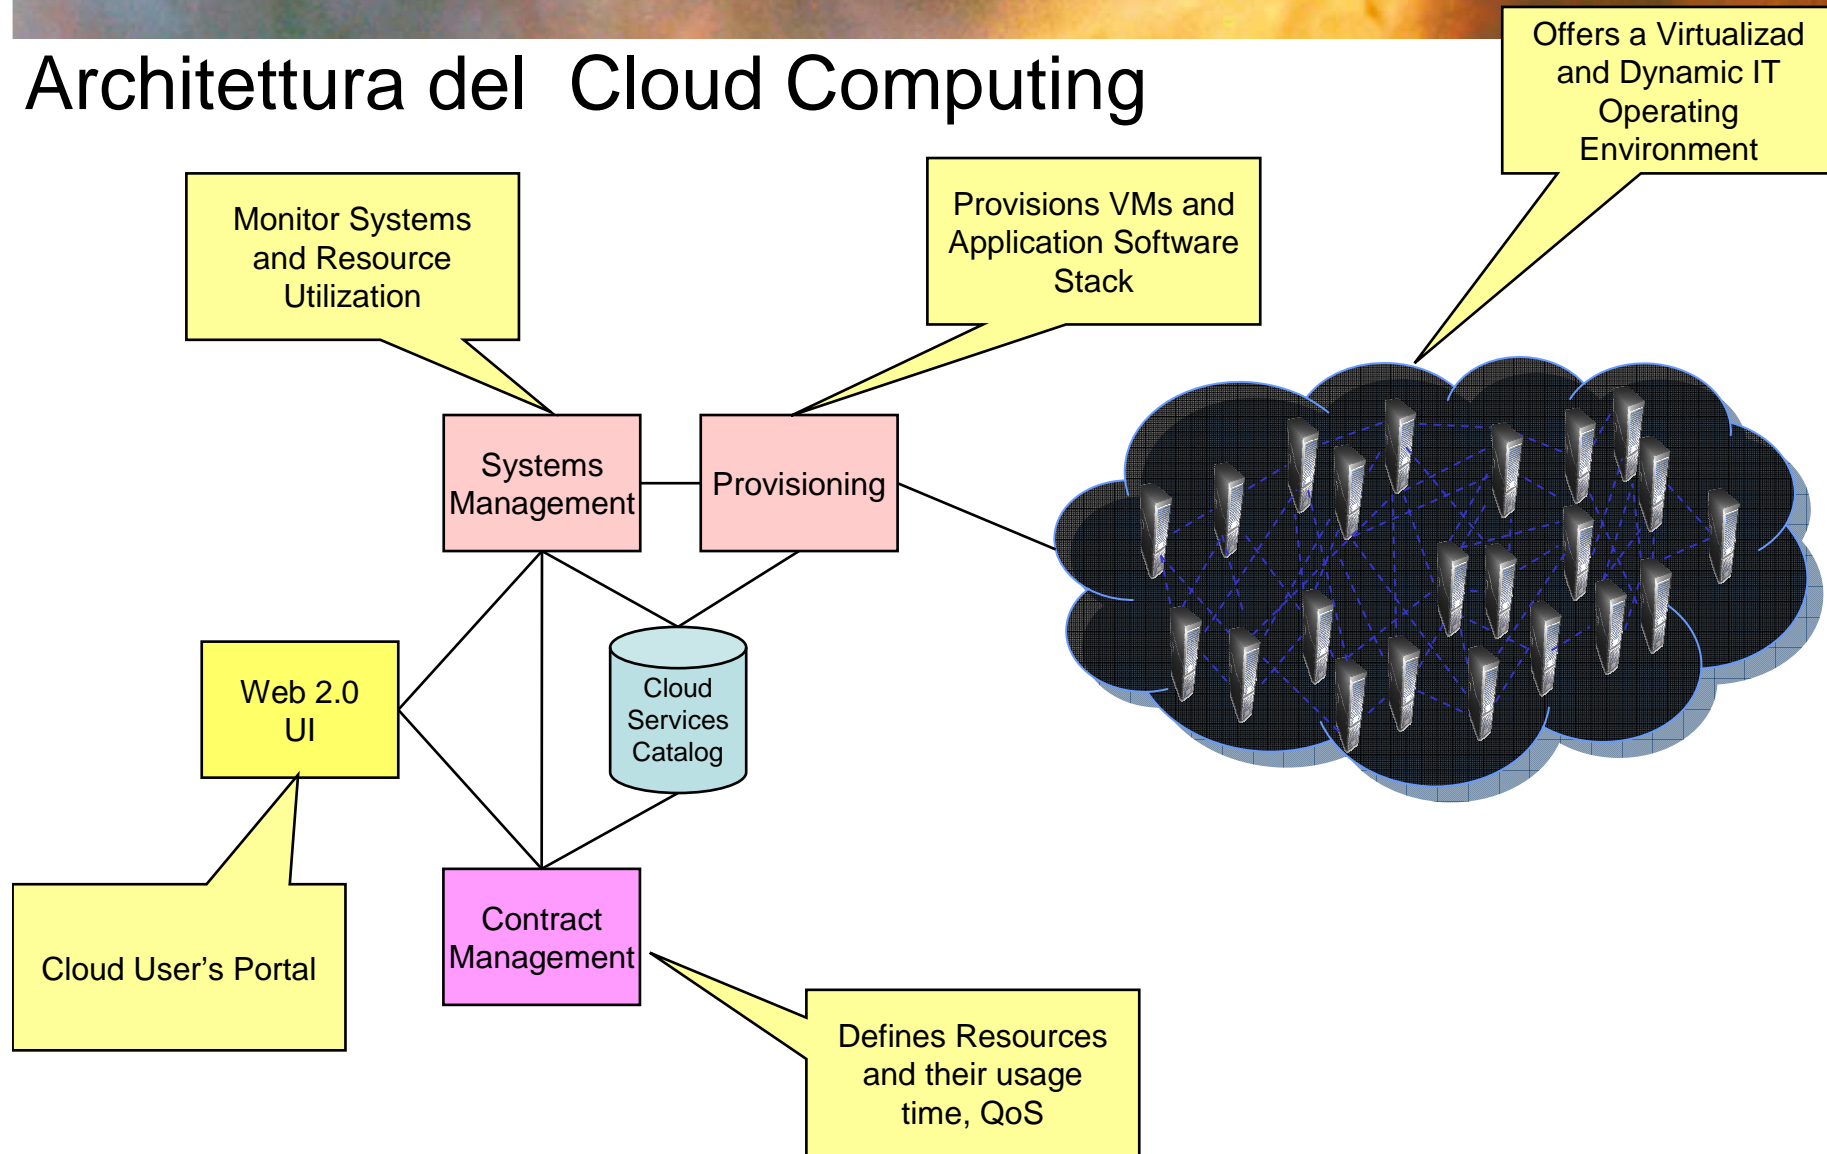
Architettura del Cloud Computing

Offers a Virtualizad and Dynamic IT Operating Environment

Monitor Systems and Resource Utilization

Provisions VMs and Application Software Stack

Systems Management

Provisioning

Web 2.0 UI

Cloud Services Catalog

Cloud User's Portal

Contract Management

Defines Resources and their usage time, QoS